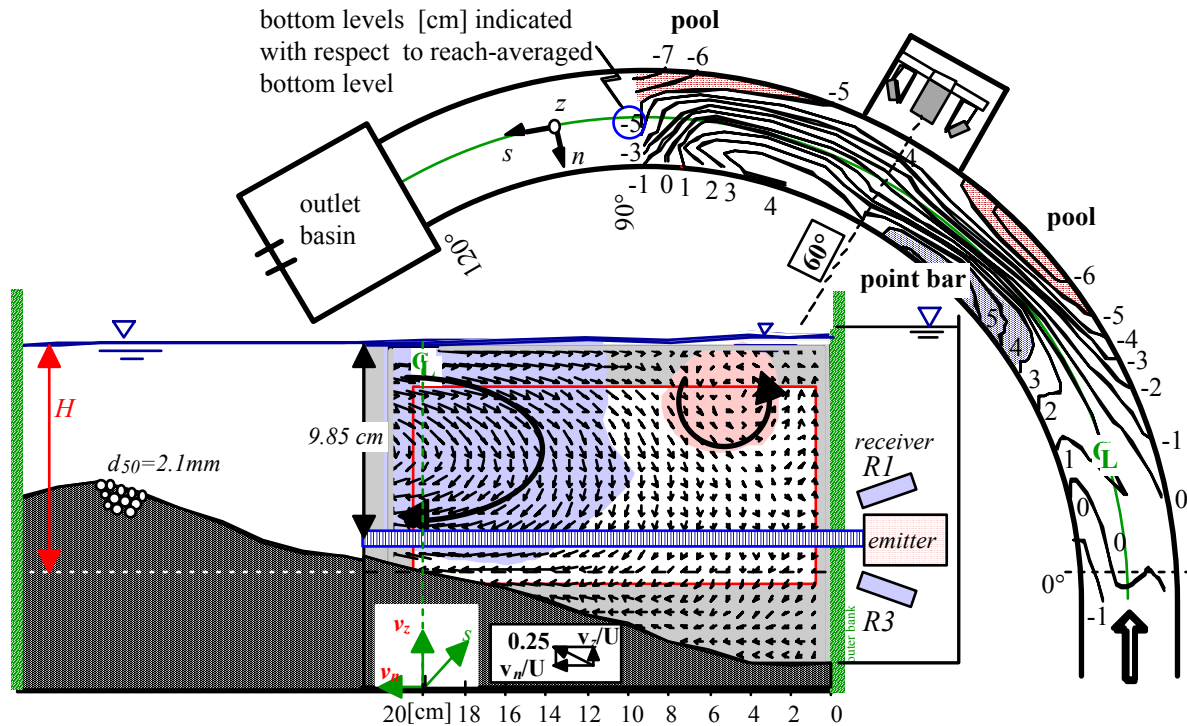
bottom levels [cm] indicated with respect to reach-averaged bottom level

pool

-7 -6

-5

z

s

n

-5

-3

-1 0 1 2 3

4

4

90°

outlet basin

120°

60°

pool

point bar

-6

-5

-4

-3

-2

-1

0

5

4

3

2

1

0

0

-1

0°

CL

CL

H

9.85 cm

$d_{50}$=2.1mm

receiver

R1

emitter

R3

outer bank

$v_z$

$v_n$

s

0.25

$v_z$/U

$v_n$/U

20[cm] 18 16 14 12 10 8 6 4 2 0